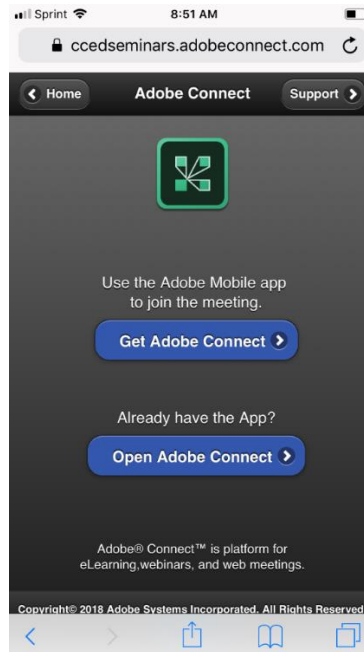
Sprint 8:51 AM

ccedseminars.adobeconnect.com

Home Adobe Connect Support

Use the Adobe Mobile app to join the meeting.

Get Adobe Connect

Already have the App?

Open Adobe Connect

Adobe® Connect™ is platform for eLearning,webinars, and web meetings.

Copyright© 2018 Adobe Systems Incorporated. All Rights Reserved